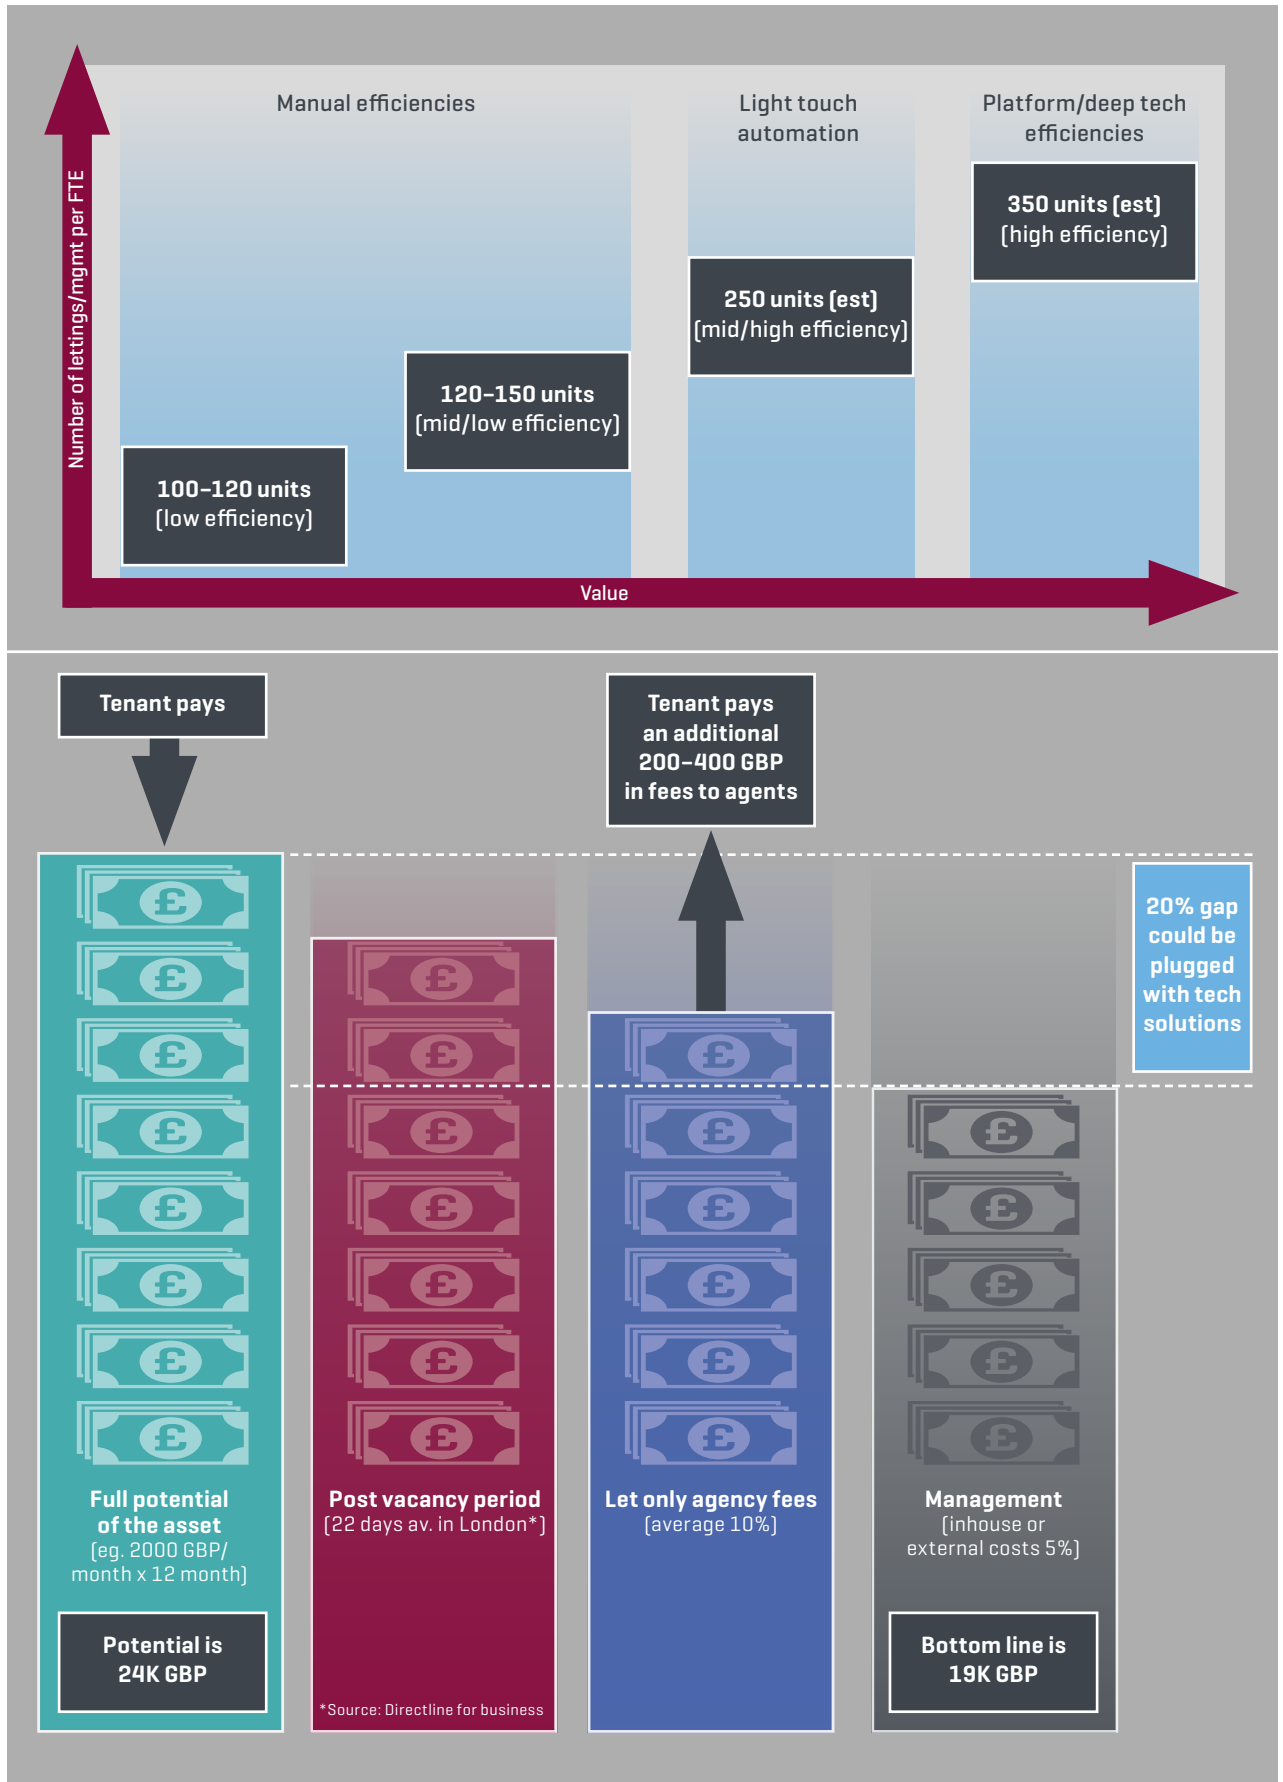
Number of lettings/mgmt per FTE

Manual efficiencies

Light touch automation

Platform/deep tech efficiencies

350 units (est) (high efficiency)

250 units (est) (mid/high efficiency)

120–150 units (mid/low efficiency)

100–120 units (low efficiency)

Value

Tenant pays

Tenant pays an additional 200–400 GBP in fees to agents

20% gap could be plugged with tech solutions

Full potential of the asset (eg. 2000 GBP/ month x 12 month)

Potential is 24K GBP

Post vacancy period (22 days av. in London*)

*Source: Directline for business

Let only agency fees (average 10%)

Management (inhouse or external costs 5%)

Bottom line is 19K GBP